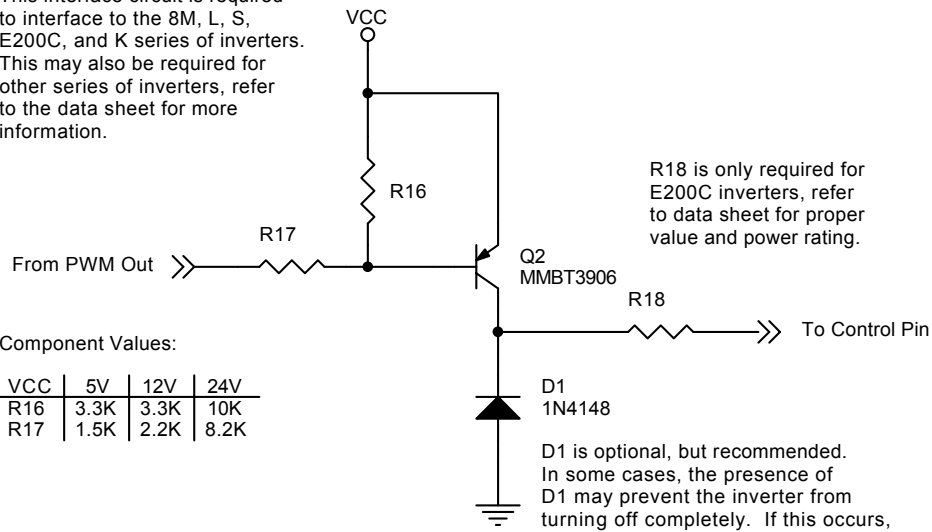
This interface circuit is required to interface to the 8M, L, S, E200C, and K series of inverters. This may also be required for other series of inverters, refer to the data sheet for more information.

VCC

R16

R17

From PWM Out

Q2
MMBT3906

R18 is only required for E200C inverters, refer to data sheet for proper value and power rating.

R18

To Control Pin

Component Values:

| VCC | 5V | 12V | 24V |
|---|---|---|---|
| R16 | 3.3K | 3.3K | 10K |
| R17 | 1.5K | 2.2K | 8.2K |

D1
1N4148

D1 is optional, but recommended. In some cases, the presence of D1 may prevent the inverter from turning off completely. If this occurs,